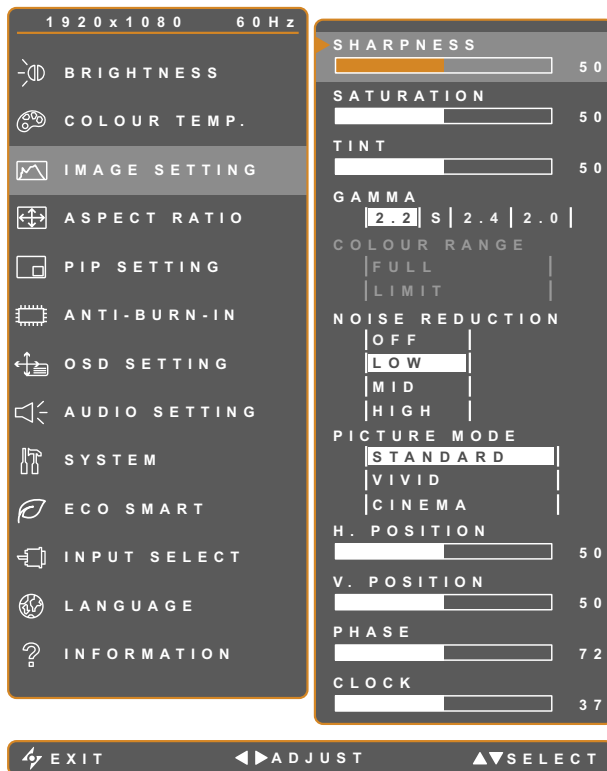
1920x1080 60Hz

BRIGHTNESS
COLOUR TEMP.
IMAGE SETTING
ASPECT RATIO
PIP SETTING
ANTI-BURN-IN
OSD SETTING
AUDIO SETTING
SYSTEM
ECO SMART
INPUT SELECT
LANGUAGE
INFORMATION

SHARPNESS
50
SATURATION
50
TINT
50
GAMMA
2.2 | S | 2.4 | 2.0
COLOUR RANGE
FULL
LIMIT
NOISE REDUCTION
OFF
LOW
MID
HIGH
PICTURE MODE
STANDARD
VIVID
CINEMA
H. POSITION
50
V. POSITION
50
PHASE
72
CLOCK
37

EXIT ◀▶ADJUST ▲▼SELECT